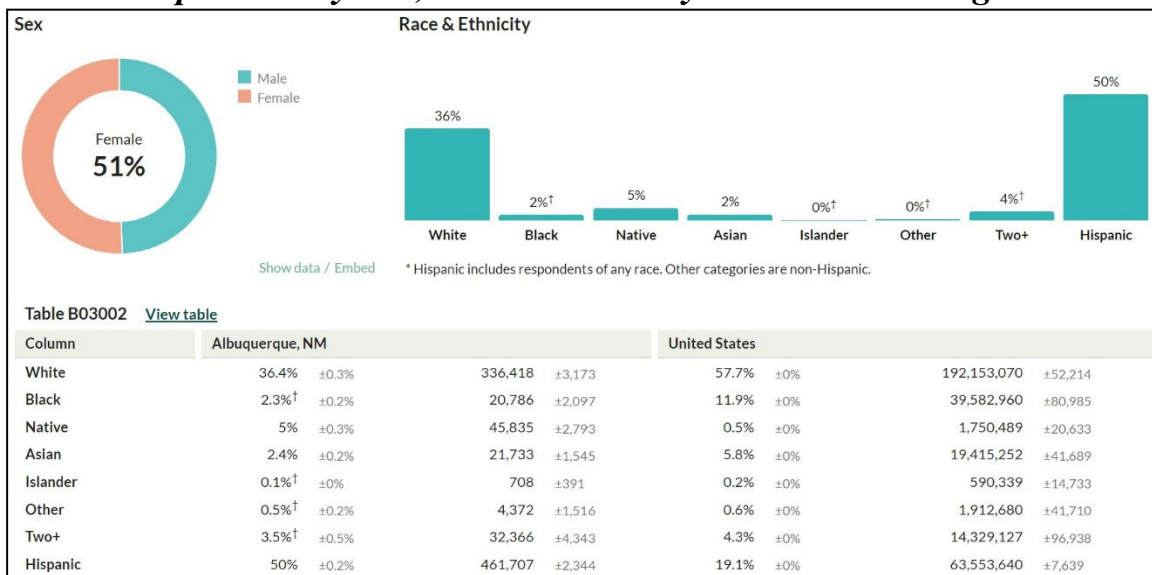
Sex

Male
Female

Female
51%

Show data / Embed

Race & Ethnicity

36%
White

2%†
Black

5%
Native

2%
Asian

0%†
Islander

0%†
Other

4%†
Two+

50%
Hispanic

* Hispanic includes respondents of any race. Other categories are non-Hispanic.

Table B03002 View table

| Column | Albuquerque, NM | | | | United States | | | |
|---|---|---|---|---|---|---|---|---|
| White | 36.4% | ±0.3% | 336,418 | ±3,173 | 57.7% | ±0% | 192,153,070 | ±52,214 |
| Black | 2.3%† | ±0.2% | 20,786 | ±2,097 | 11.9% | ±0% | 39,582,960 | ±80,985 |
| Native | 5% | ±0.3% | 45,835 | ±2,793 | 0.5% | ±0% | 1,750,489 | ±20,633 |
| Asian | 2.4% | ±0.2% | 21,733 | ±1,545 | 5.8% | ±0% | 19,415,252 | ±41,689 |
| Islander | 0.1%† | ±0% | 708 | ±391 | 0.2% | ±0% | 590,339 | ±14,733 |
| Other | 0.5%† | ±0.2% | 4,372 | ±1,516 | 0.6% | ±0% | 1,912,680 | ±41,710 |
| Two+ | 3.5%† | ±0.5% | 32,366 | ±4,343 | 4.3% | ±0% | 14,329,127 | ±96,938 |
| Hispanic | 50% | ±0.2% | 461,707 | ±2,344 | 19.1% | ±0% | 63,553,640 | ±7,639 |